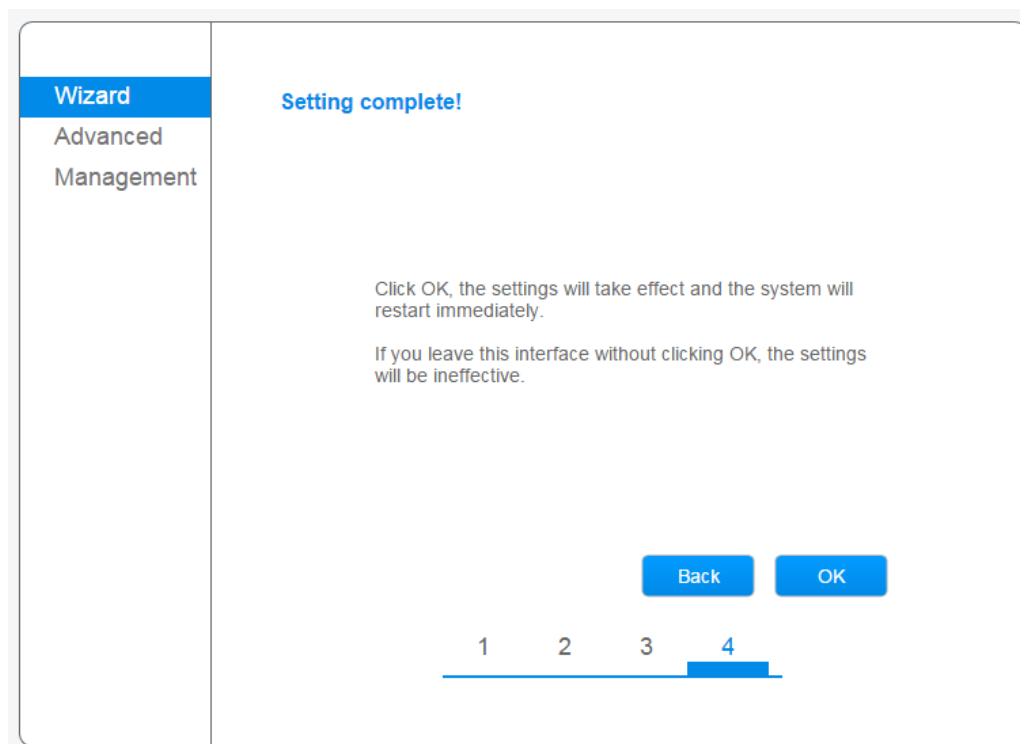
Wizard
Advanced
Management

Setting complete!

Click OK, the settings will take effect and the system will restart immediately.

If you leave this interface without clicking OK, the settings will be ineffective.

Back OK

1 2 3 4